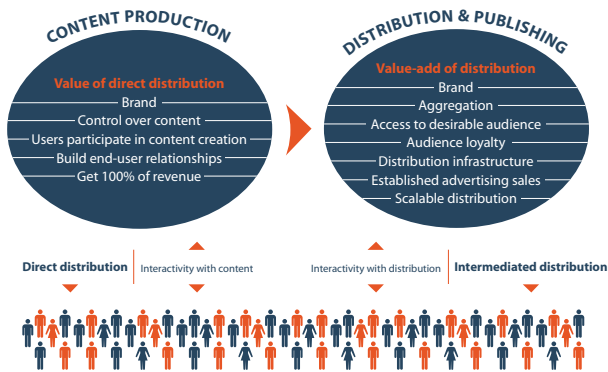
CONTENT PRODUCTION

Value of direct distribution
Brand
Control over content
Users participate in content creation
Build end-user relationships
Get 100% of revenue

DISTRIBUTION & PUBLISHING

Value-add of distribution
Brand
Aggregation
Access to desirable audience
Audience loyalty
Distribution infrastructure
Established advertising sales
Scalable distribution

Direct distribution
Interactivity with content
Interactivity with distribution
Intermediated distribution